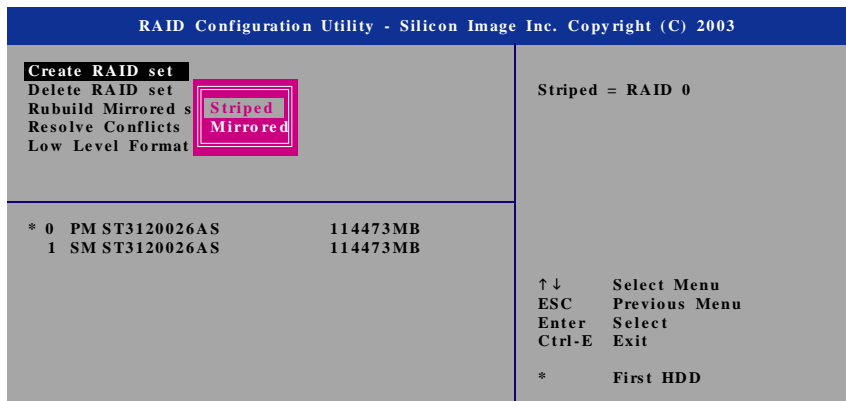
RAID Configuration Utility - Silicon Image Inc. Copyright (C) 2003

Create RAID set
Delete RAID set
Rubuild Mirrored s
Resolve Conflicts
Low Level Format

Striped
Mirrored

Striped = RAID 0

* 0 PM ST3120026AS 114473MB
1 SM ST3120026AS 114473MB

↑↓ Select Menu
ESC Previous Menu
Enter Select
Ctrl-E Exit

* First HDD